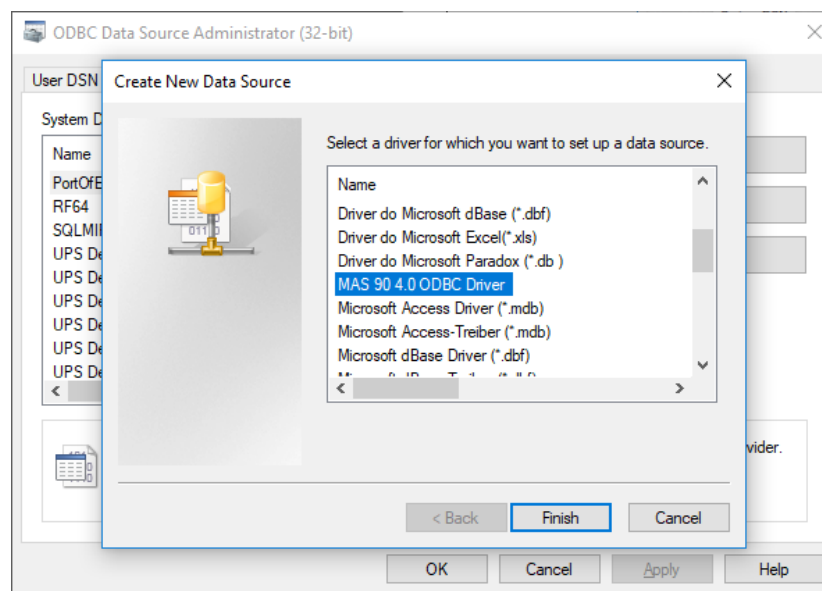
ODBC Data Source Administrator (32-bit)

User DSN

System D

Name

PortOfE

RF64

SQLMI

UPS De

UPS De

UPS De

UPS De

UPS De

UPS De

vider.

Create New Data Source

Select a driver for which you want to set up a data source.

Name

Driver do Microsoft dBase (*.dbf)

Driver do Microsoft Excel(*.xls)

Driver do Microsoft Paradox (*.db )

MAS 90 4.0 ODBC Driver

Microsoft Access Driver (*.mdb)

Microsoft Access-Treiber (*.mdb)

Microsoft dBase Driver (*.dbf)

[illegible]

< Back

Finish

Cancel

OK

Cancel

Apply

Help